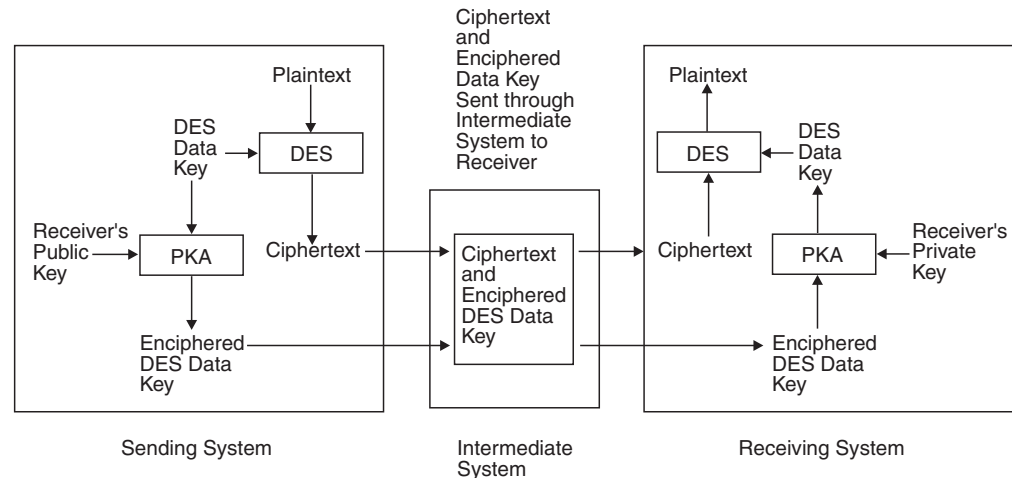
Ciphertext and Enciphered Data Key Sent through Intermediate System to Receiver

Plaintext

DES Data Key

DES

Receiver's Public Key

PKA

Ciphertext

Enciphered DES Data Key

Ciphertext and Enciphered DES Data Key

Plaintext

DES

DES Data Key

Ciphertext

PKA

Receiver's Private Key

Enciphered DES Data Key

Sending System

Intermediate System

Receiving System